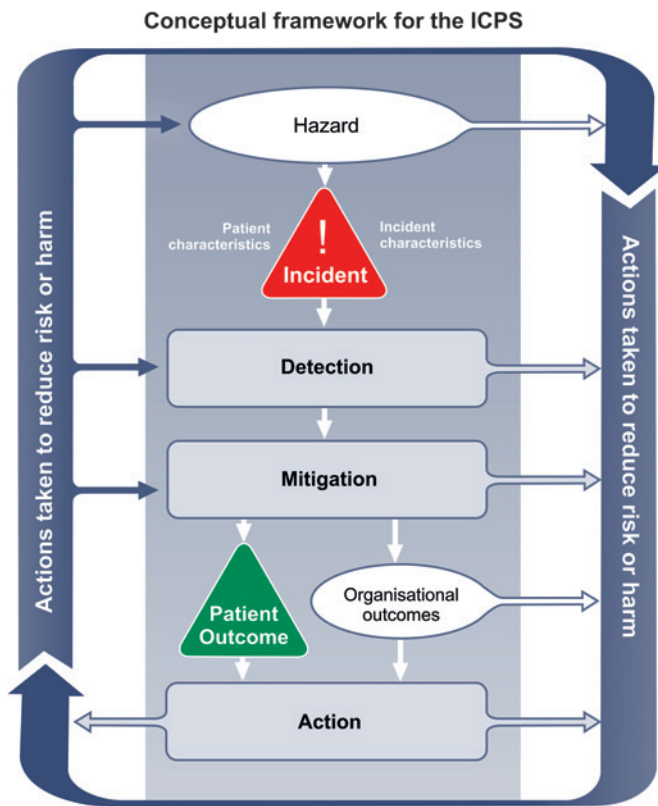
Conceptual framework for the ICPS

Actions taken to reduce risk or harm

Hazard

Patient characteristics

!
Incident

Incident characteristics

Detection

Mitigation

Patient Outcome

Organisational outcomes

Action

Actions taken to reduce risk or harm